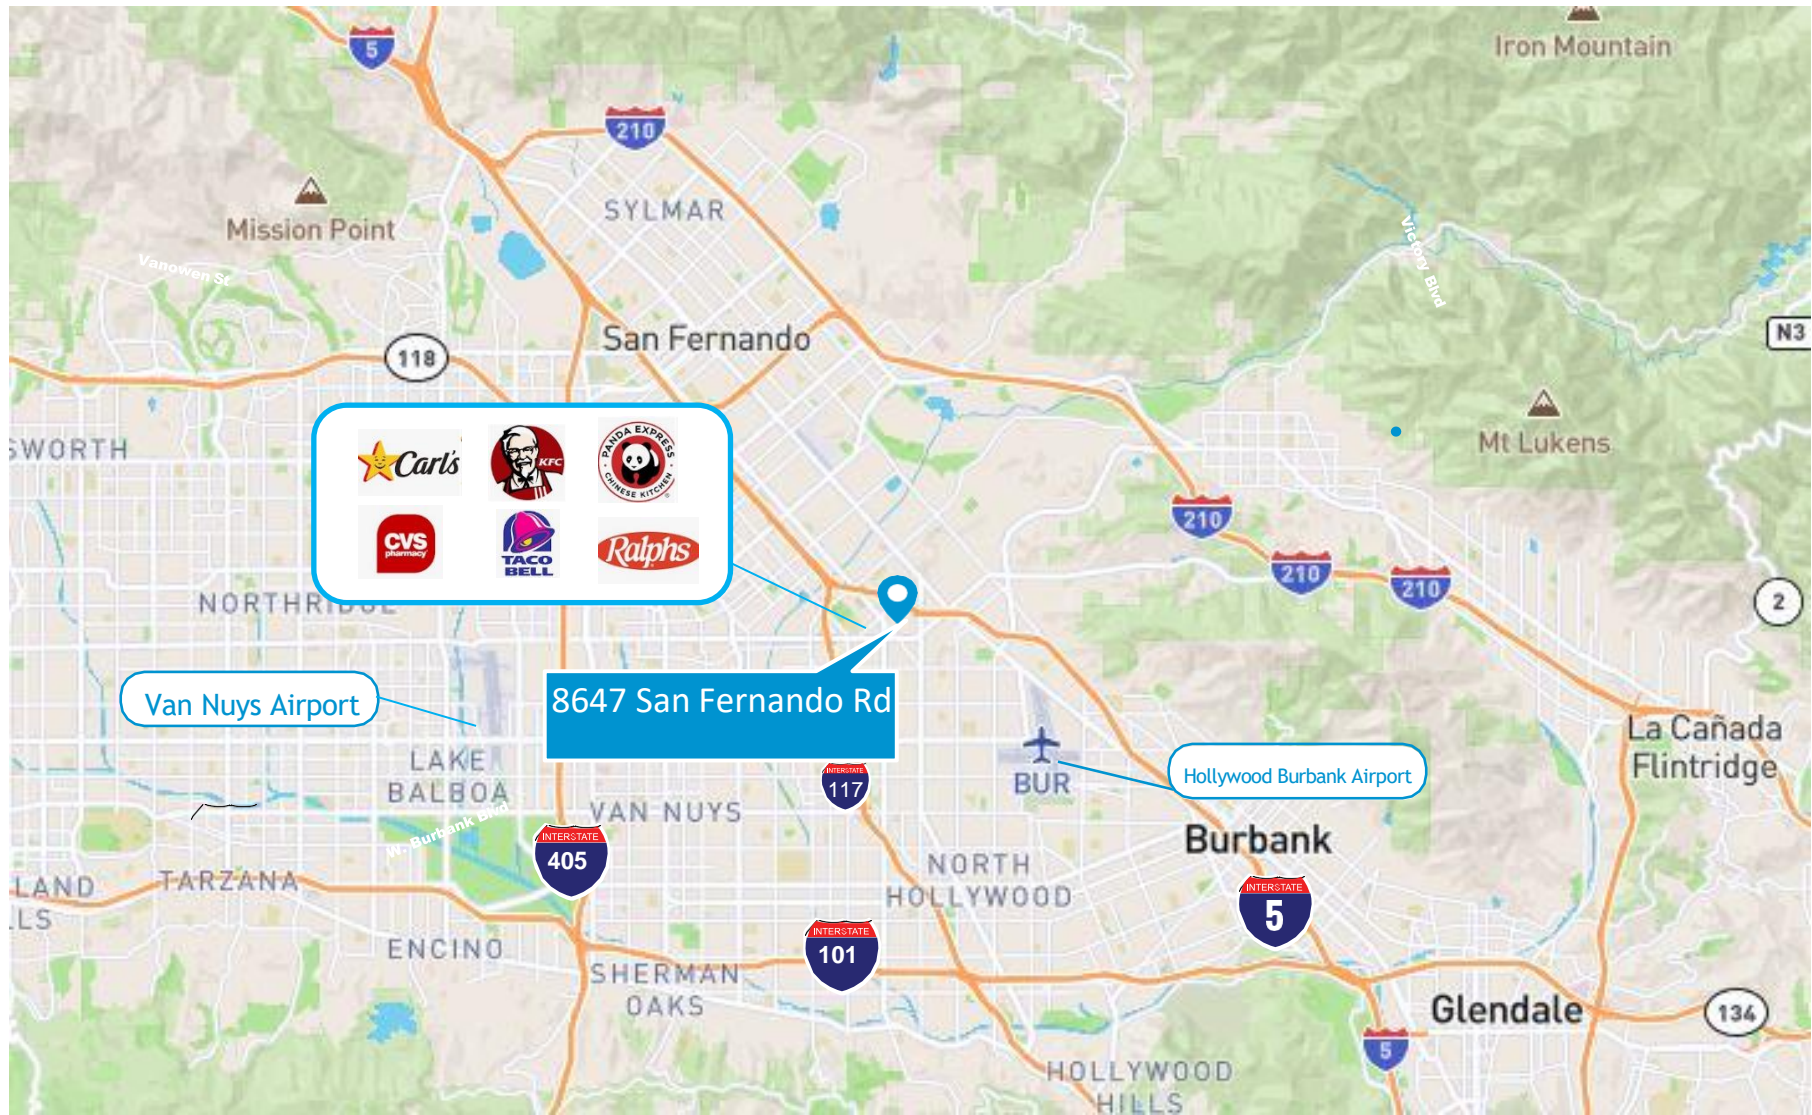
5
Iron Mountain
210
SYLMAR
Mission Point
Vanowen St
Victory Blvd
N3
118
San Fernando
SWORTH
Carl's
KFC
PANDA EXPRESS CHINESE KITCHEN
Mt Lukens
CVS pharmacy
TACO BELL
Ralphs
210
210
210
NORTHRIDGE
2
Van Nuys Airport
8647 San Fernando Rd
LAKE BALBOA
INTERSTATE 117
BUR
Hollywood Burbank Airport
La Cañada Flintridge
VAN NUYS
W. Burbank Blvd
INTERSTATE 405
Burbank
LAND
LS
TARZANA
NORTH HOLLYWOOD
INTERSTATE 5
ENCINO
INTERSTATE 101
SHERMAN OAKS
Glendale
134
5
HOLLYWOOD HILLS